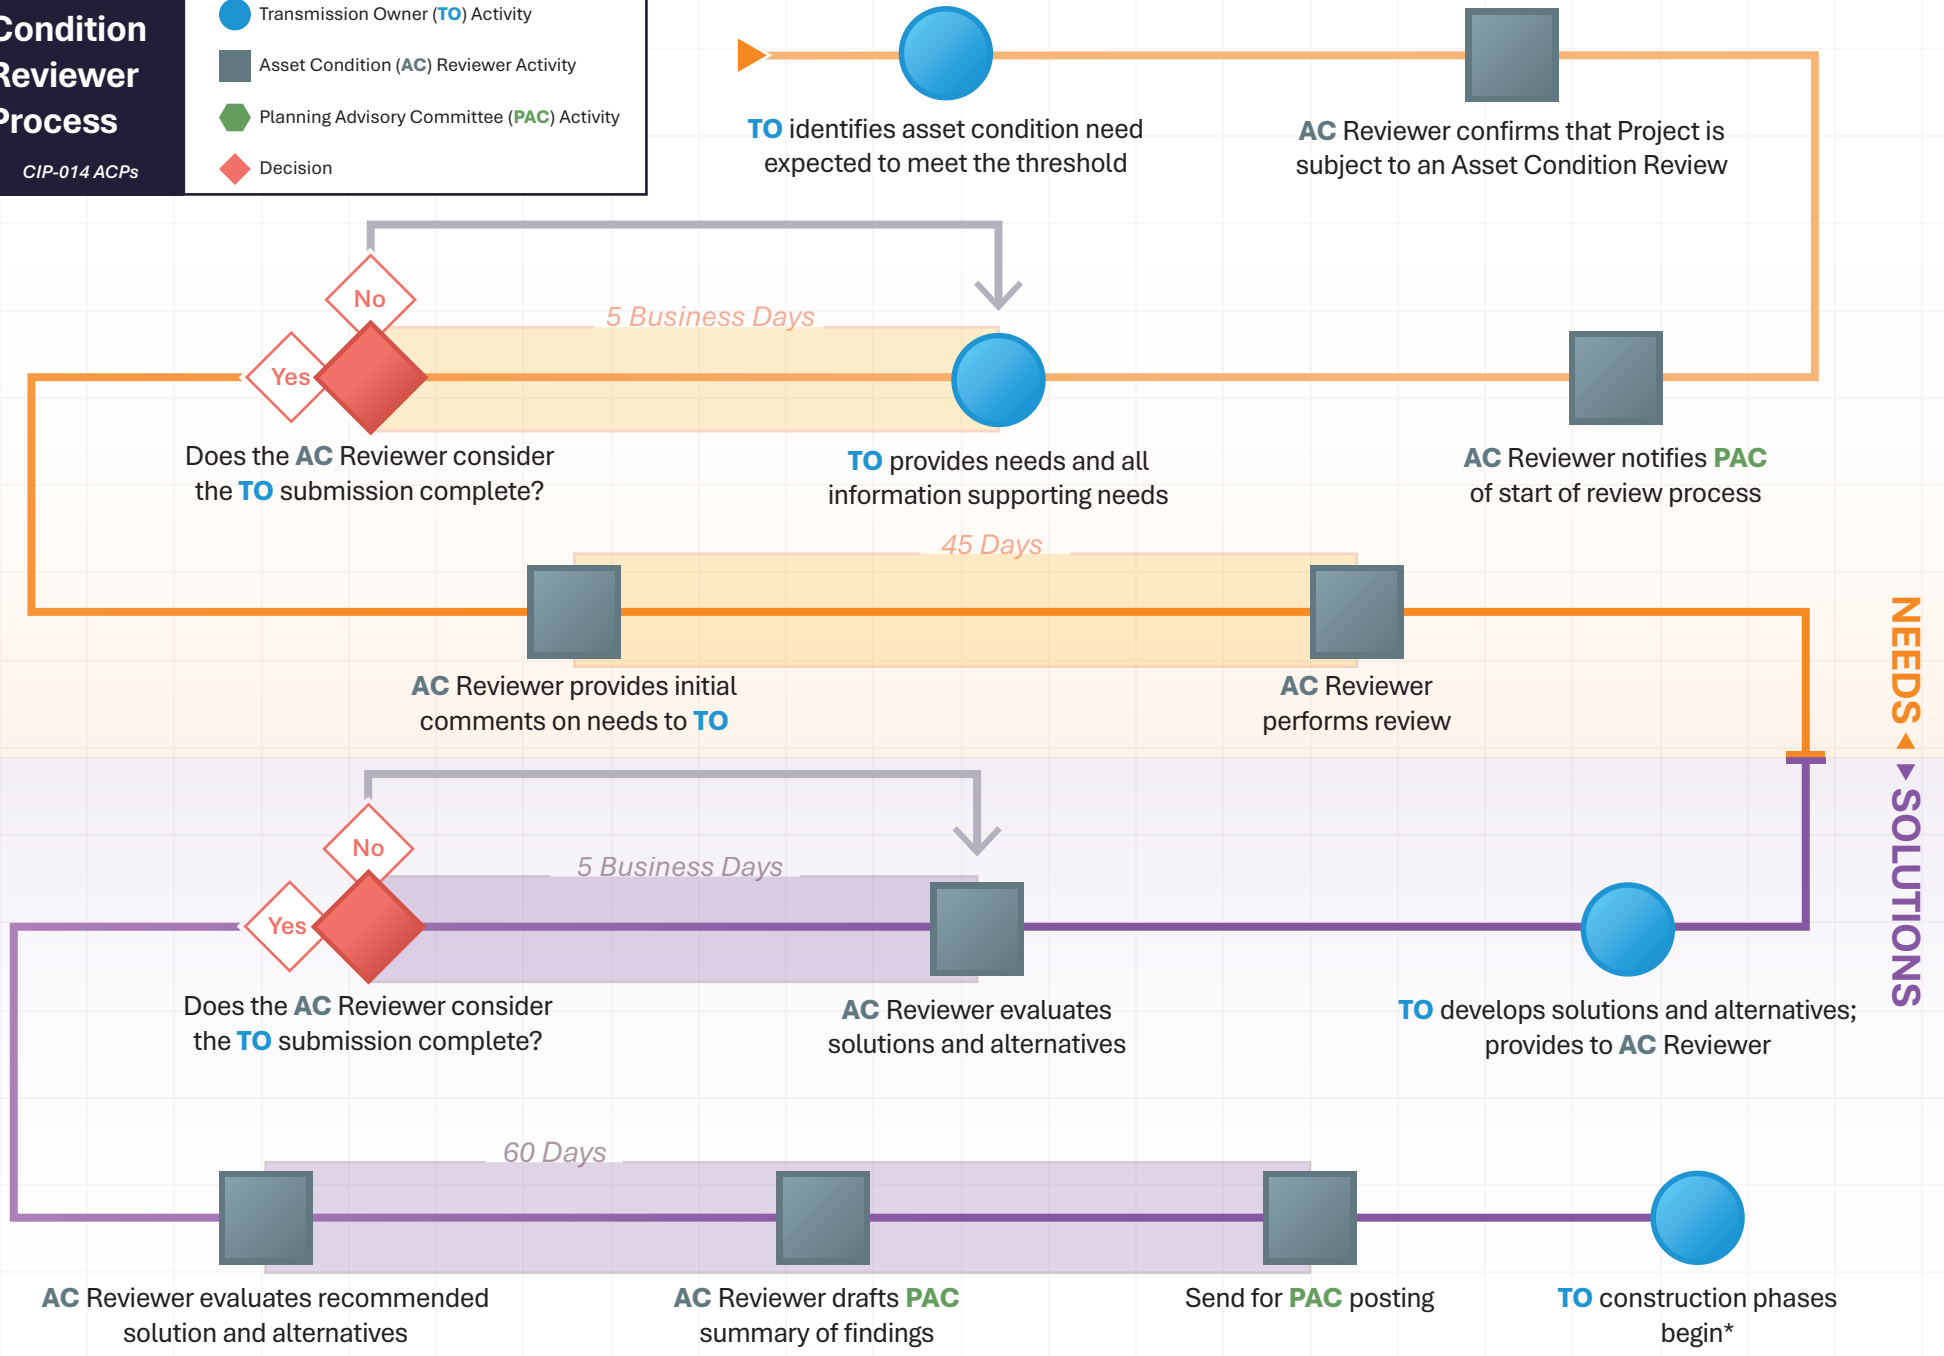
Condition Reviewer Process

CIP-014 ACPs

Transmission Owner (TO) Activity

Asset Condition (AC) Reviewer Activity

Planning Advisory Committee (PAC) Activity

Decision

TO identifies asset condition need expected to meet the threshold

AC Reviewer confirms that Project is subject to an Asset Condition Review

No

5 Business Days

Yes

Does the AC Reviewer consider the TO submission complete?

TO provides needs and all information supporting needs

AC Reviewer notifies PAC of start of review process

45 Days

AC Reviewer provides initial comments on needs to TO

AC Reviewer performs review

NEEDS

SOLUTIONS

No

5 Business Days

Yes

Does the AC Reviewer consider the TO submission complete?

AC Reviewer evaluates solutions and alternatives

TO develops solutions and alternatives; provides to AC Reviewer

60 Days

AC Reviewer evaluates recommended solution and alternatives

AC Reviewer drafts PAC summary of findings

Send for PAC posting

TO construction phases begin*